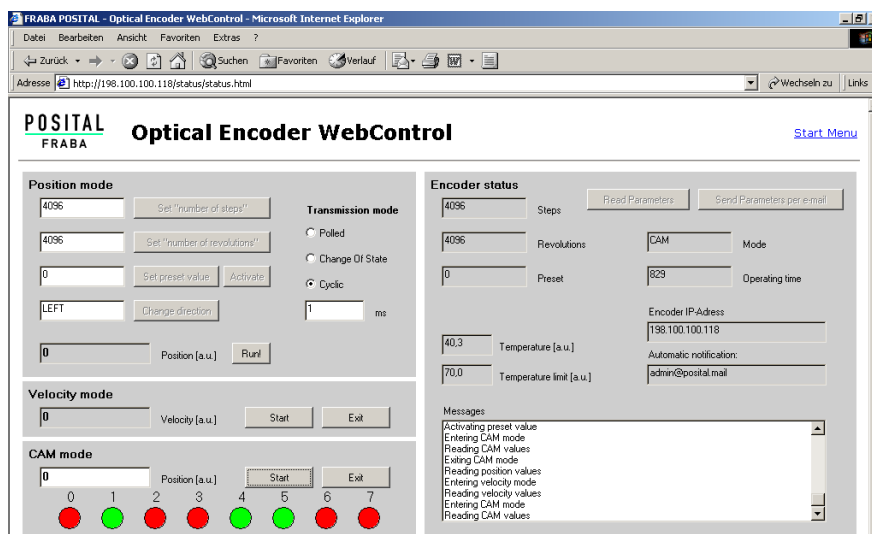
FRABA POSITAL - Optical Encoder WebControl - Microsoft Internet Explorer

Datei Bearbeiten Ansicht Favoriten Extras ?

Zurück Suchen Favoriten Verlauf

Adresse http://198.100.100.118/status/status.html Wechseln zu Links

POSITAL FRABA

Optical Encoder WebControl

Start Menu

Position mode

4096 Set "number of steps"

4096 Set "number of revolutions"

0 Set preset value Activate

LEFT Change direction

0 Position [a.u.] Run!

Transmission mode

Polled

Change Of State

Cyclic

1 ms

Velocity mode

0 Velocity [a.u.] Start Exit

CAM mode

0 Position [a.u.] Start Exit

0 1 2 3 4 5 6 7

Encoder status

Read Parameters Send Parameters per e-mail

4096 Steps

4096 Revolutions

CAM Mode

0 Preset

829 Operating time

Encoder IP-Adress

198.100.100.118

40,3 Temperature [a.u.]

Automatic notification:

70,0 Temperature limit [a.u.]

admin@posital.mail

Messages

Activating preset value
Entering CAM mode
Reading CAM values
Exiting CAM mode
Reading position values
Entering velocity mode
Reading velocity values
Entering CAM mode
Reading CAM values